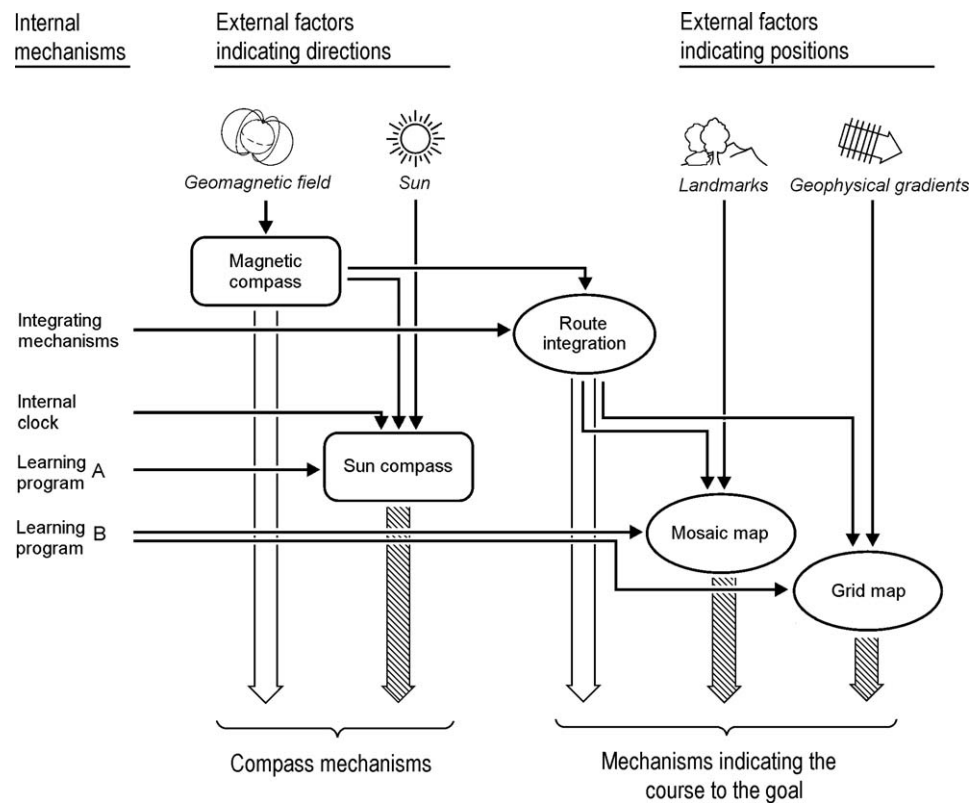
Internal mechanisms

External factors indicating directions

External factors indicating positions

Geomagnetic field

Sun

Landmarks

Geophysical gradients

Magnetic compass

Integrating mechanisms

Route integration

Internal clock

Learning program A

Sun compass

Learning program B

Mosaic map

Grid map

Compass mechanisms

Mechanisms indicating the course to the goal